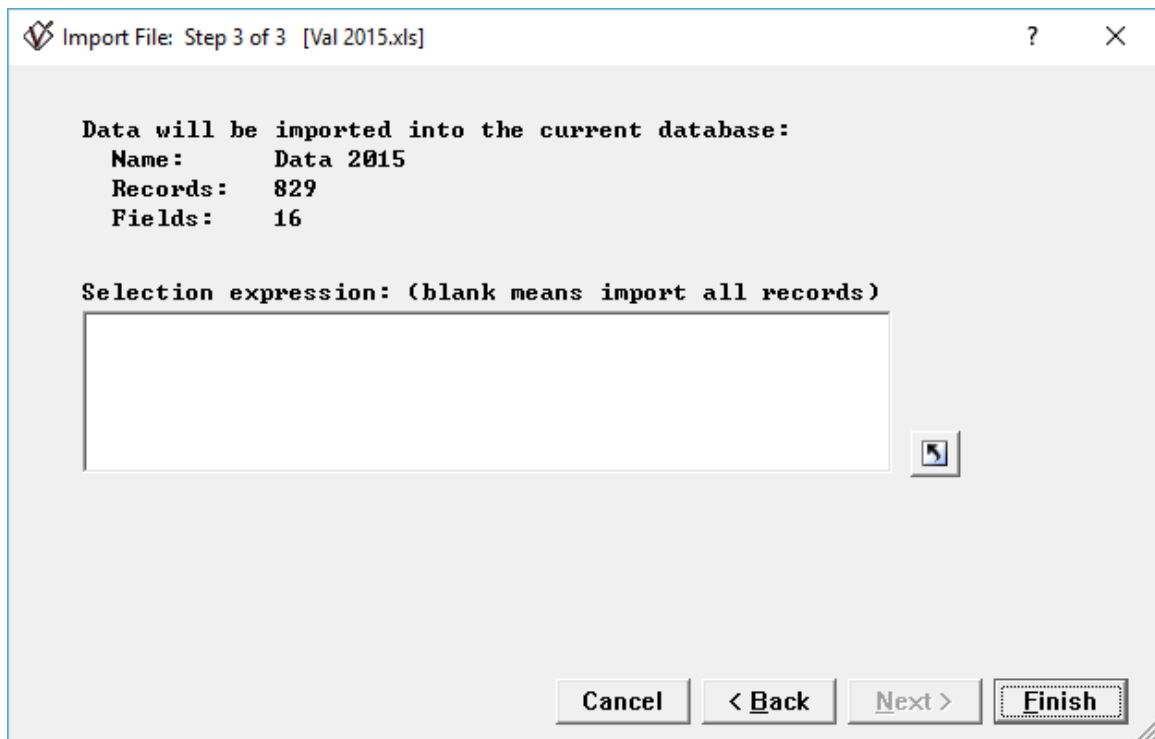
Import File: Step 3 of 3 [Val 2015.xls]

?

×

Data will be imported into the current database:
Name: Data 2015
Records: 829
Fields: 16

Selection expression: (blank means import all records)

Cancel
< Back
Next >
Finish